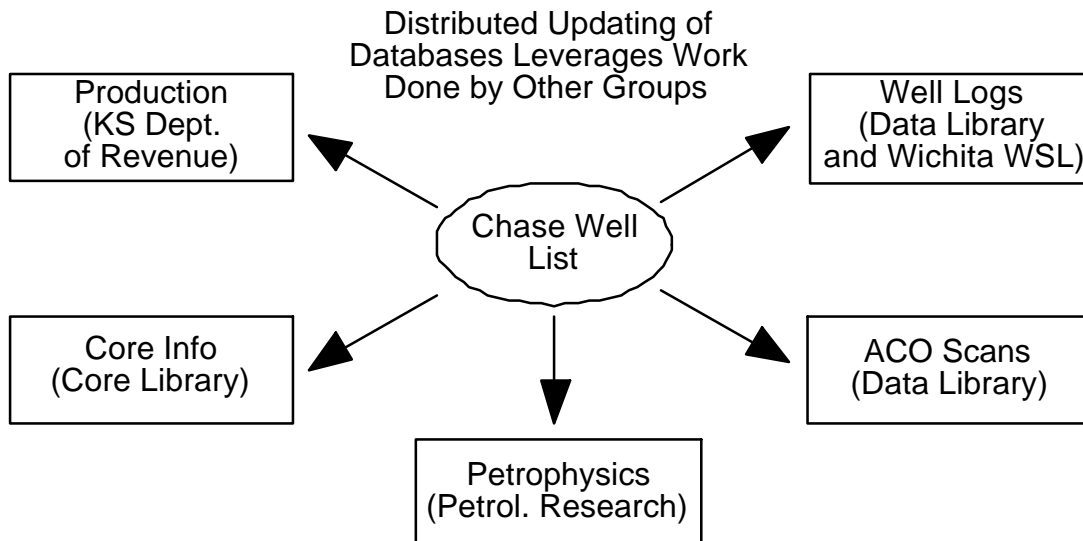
Distributed Updating of Databases Leverages Work Done by Other Groups

Production (KS Dept. of Revenue)

Well Logs (Data Library and Wichita WSL)

Chase Well List

Core Info (Core Library)

ACO Scans (Data Library)

Petrophysics (Petrol. Research)